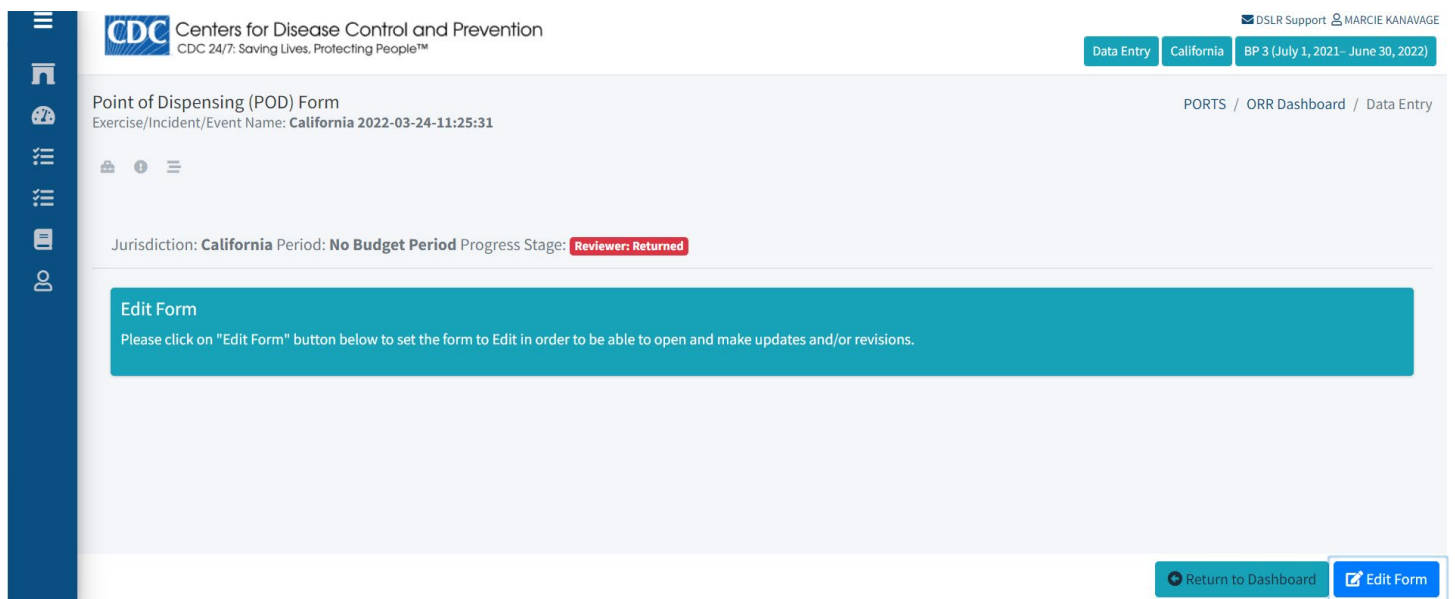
CDC Centers for Disease Control and Prevention
CDC 24/7: Saving Lives, Protecting People™

DSLR Support MARCIE KANAVAGE

Data Entry California BP 3 (July 1, 2021– June 30, 2022)

Point of Dispensing (POD) Form
Exercise/Incident/Event Name: **California 2022-03-24-11:25:31**

PORTS / ORR Dashboard / Data Entry

Jurisdiction: **California** Period: **No Budget Period** Progress Stage: Reviewer: Returned

Edit Form
Please click on "Edit Form" button below to set the form to Edit in order to be able to open and make updates and/or revisions.

Return to Dashboard Edit Form